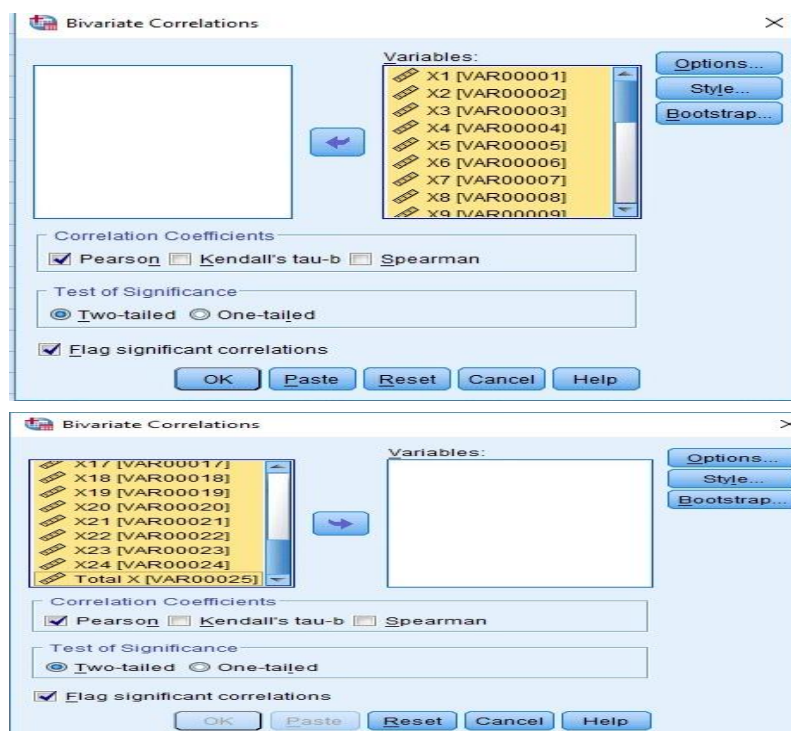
Bivariate Correlations

Variables:

X1 [VAR00001]
X2 [VAR00002]
X3 [VAR00003]
X4 [VAR00004]
X5 [VAR00005]
X6 [VAR00006]
X7 [VAR00007]
X8 [VAR00008]
X9 [VAR00009]

Options...
Style...
Bootstrap...

Correlation Coefficients
Pearson Kendall's tau-b Spearman

Test of Significance
Two-tailed One-tailed

Flag significant correlations

OK Paste Reset Cancel Help

Bivariate Correlations

X17 [VAR00017]
X18 [VAR00018]
X19 [VAR00019]
X20 [VAR00020]
X21 [VAR00021]
X22 [VAR00022]
X23 [VAR00023]
X24 [VAR00024]
Total X [VAR00025]

Variables:

Options...
Style...
Bootstrap...

Correlation Coefficients
Pearson Kendall's tau-b Spearman

Test of Significance
Two-tailed One-tailed

Flag significant correlations

OK Paste Reset Cancel Help